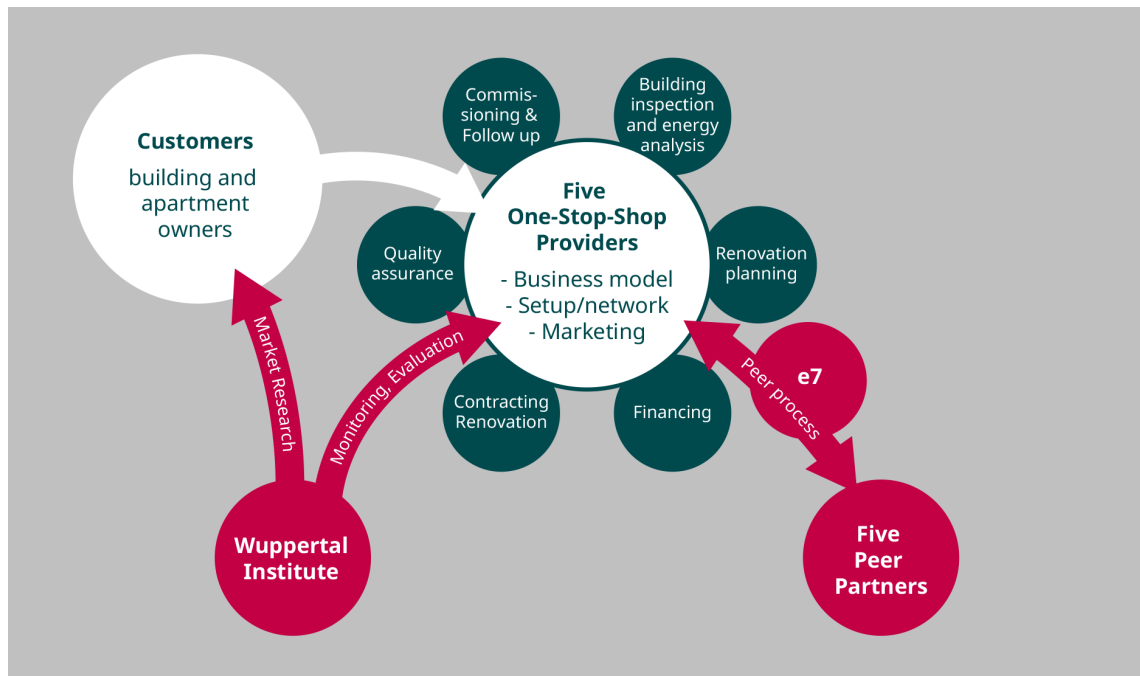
Customers
building and apartment owners

Commissioning & Follow up

Building inspection and energy analysis

Quality assurance

Five One-Stop-Shop Providers
- Business model
- Setup/network
- Marketing

Renovation planning

Contracting Renovation

Financing

Market Research

Monitoring, Evaluation

Peer process

e7

Wuppertal Institute

Five Peer Partners